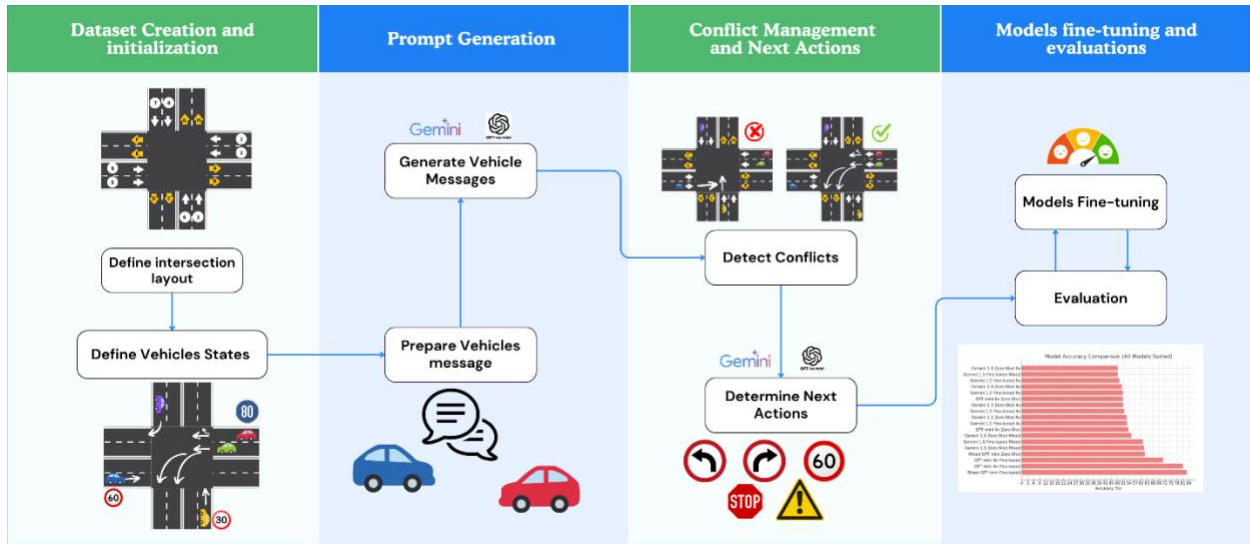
Dataset Creation and initialization

Prompt Generation

Conflict Management and Next Actions

Models fine-tuning and evaluations

Define intersection layout

Define Vehicles States

80

60

30

Gemini

Generate Vehicle Messages

Prepare Vehicles message

Detect Conflicts

Gemini

Determine Next Actions

60

STOP

Models Fine-tuning

Evaluation

Model Accuracy Comparison (All Models Sorted)

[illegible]

Accuracy (%)